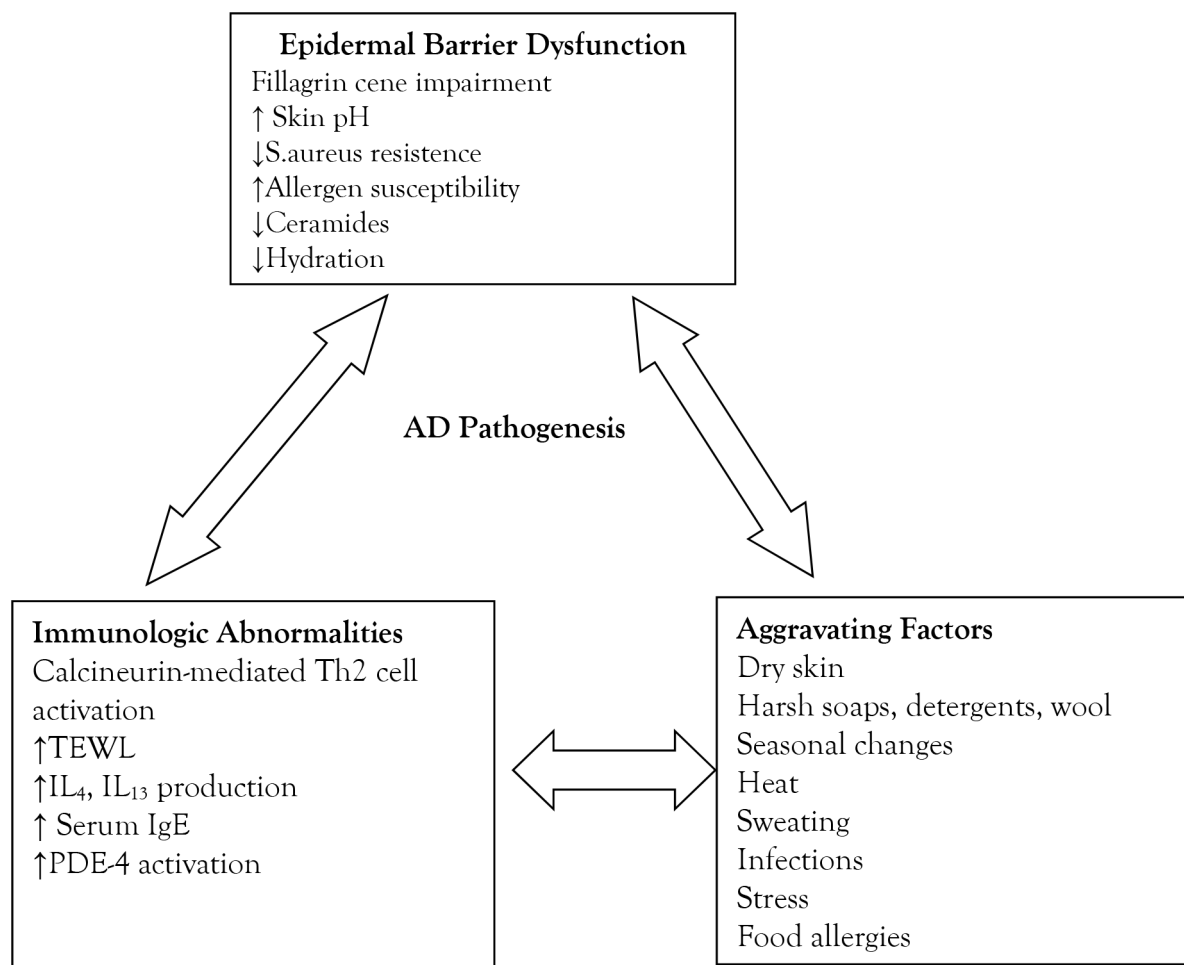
**Epidermal Barrier Dysfunction**
Fillagrin cene impairment
↑ Skin pH
↓S.aureus resistence
↑Allergen susceptibility
↓Ceramides
↓Hydration

**AD Pathogenesis**

**Immunologic Abnormalities**
Calcineurin-mediated Th2 cell activation
↑TEWL
↑$IL_4$, $IL_{13}$ production
↑ Serum IgE
↑PDE-4 activation

**Aggravating Factors**
Dry skin
Harsh soaps, detergents, wool
Seasonal changes
Heat
Sweating
Infections
Stress
Food allergies